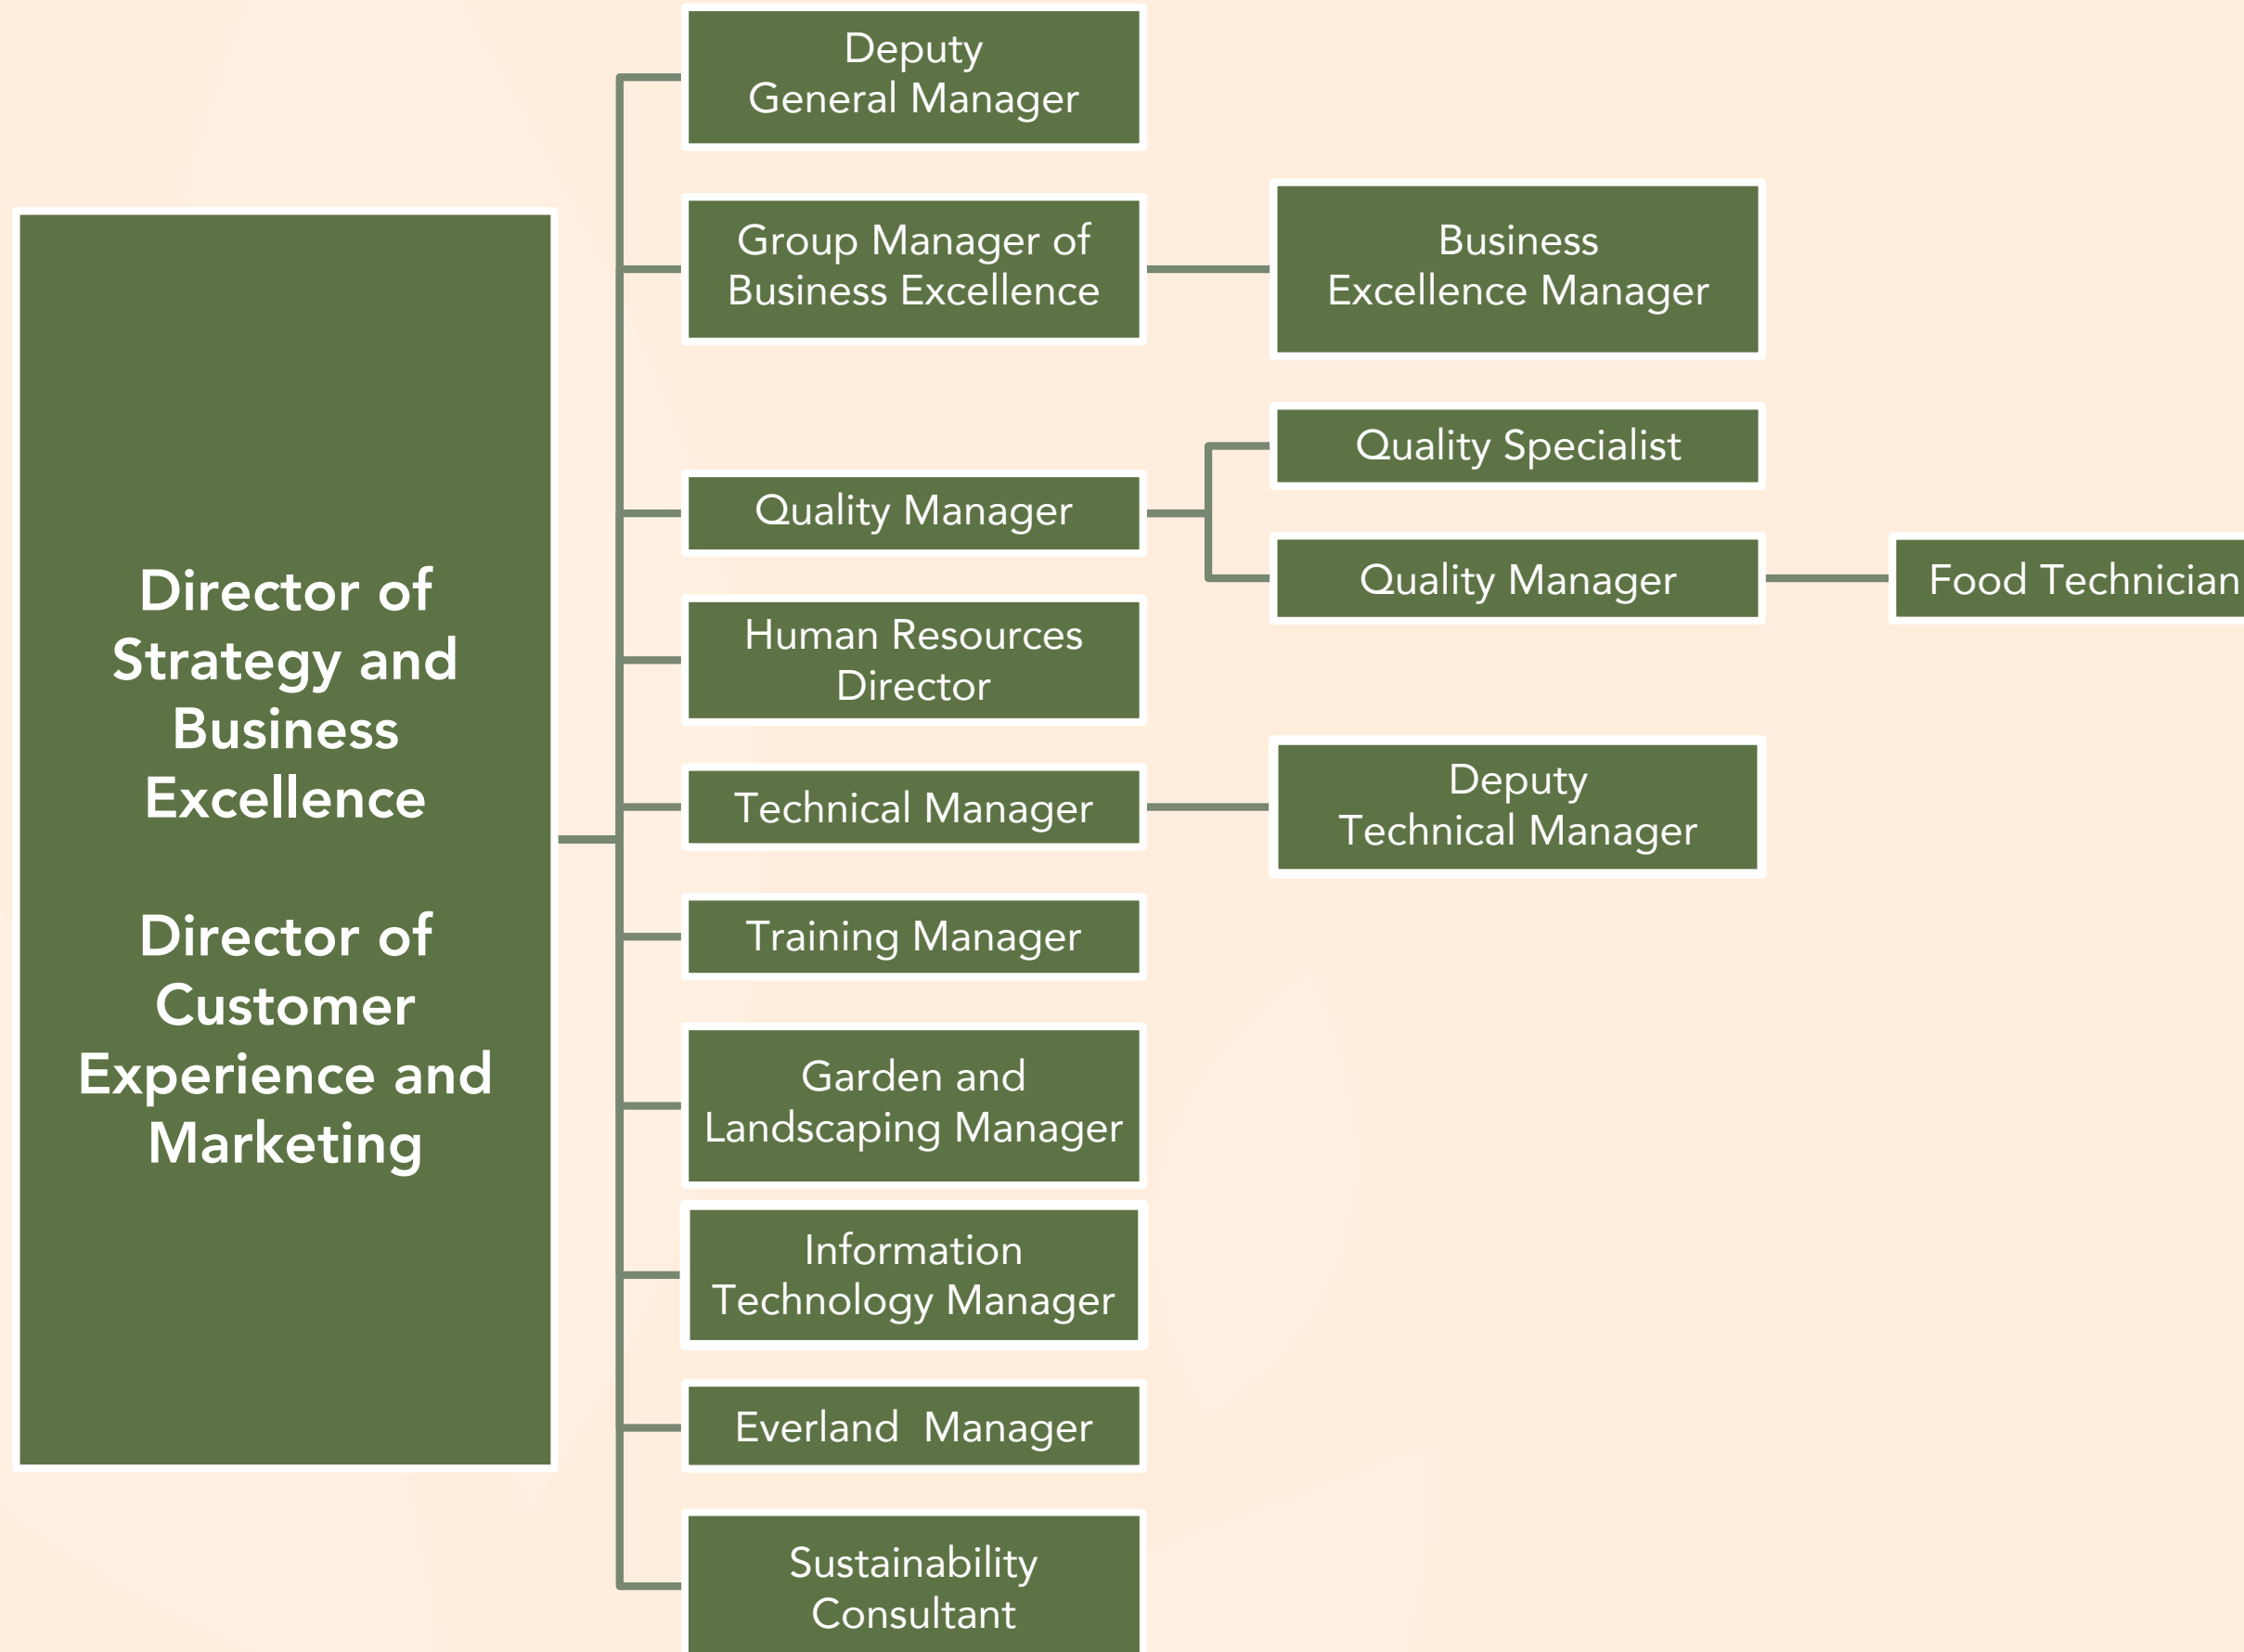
Director of Strategy and Business Excellence

Director of Customer Experience and Marketing

Deputy General Manager

Group Manager of Business Excellence

Business Excellence Manager

Quality Manager

Quality Specialist

Quality Manager

Food Technician

Human Resources Director

Technical Manager

Deputy Technical Manager

Training Manager

Garden and Landscaping Manager

Information Technology Manager

Everland Manager

Sustainability Consultant